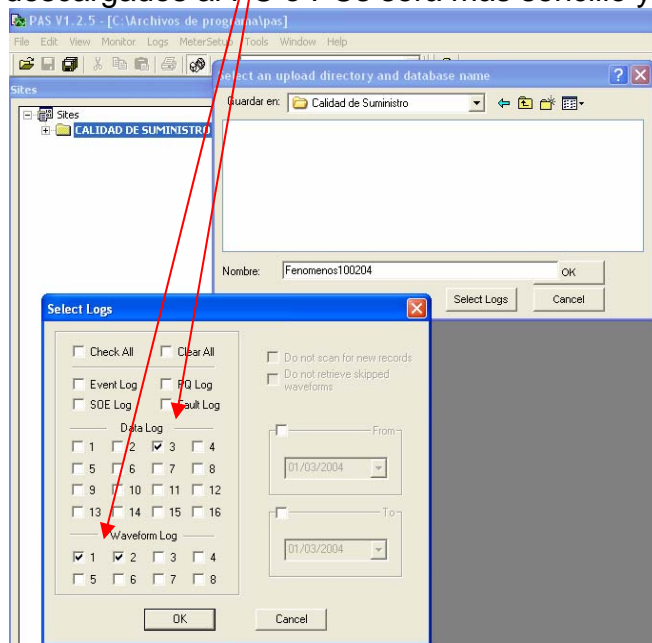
descargados al PC o PC será más sencillo y

PAS V1.2.5 - [C:\Archivos de programa\pas]

File Edit View Monitor Logs MeterSetup Tools Window Help

Sites

Sites
CALIDAD DE SUMINISTRO

Select an upload directory and database name

Guardar en: Calidad de Suministro

Nombre: Fenomenos100204

OK

Select Logs

Cancel

Select Logs

Check All
Clear All

Event Log
PQ Log
SOE Log
Fault Log

Data Log

1 2 3 4
5 6 7 8
9 10 11 12
13 14 15 16

Waveform Log

1 2 3 4
5 6 7 8

Do not scan for new records
Do not retrieve skipped waveforms

From
01/03/2004

To
01/03/2004

OK
Cancel